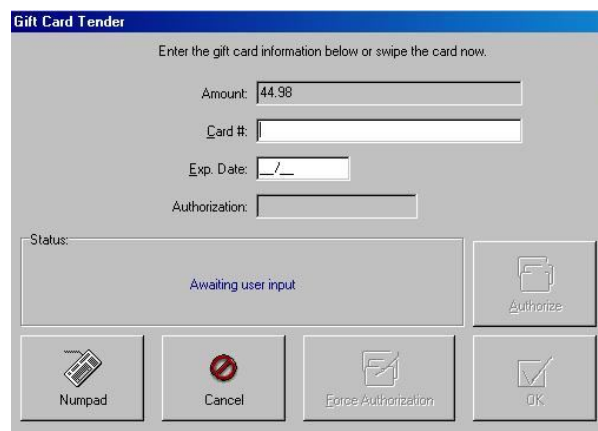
Gift Card Tender

Enter the gift card information below or swipe the card now.

Amount: 44.98

Card #:

Exp. Date: __/__

Authorization:

Status:

Awaiting user input

Authorize

Numpad

Cancel

Force Authorization

OK